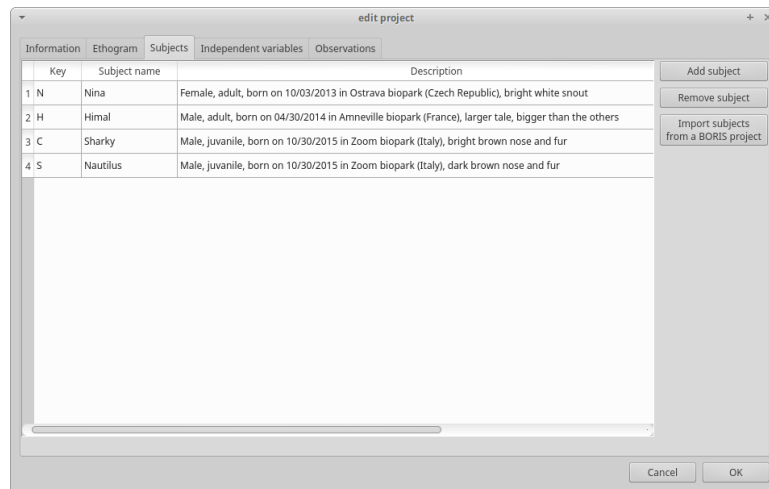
edit project

Information | Ethogram | Subjects | Independent variables | Observations

| | Key | Subject name | Description |
|---|---|---|---|
| 1 | N | Nina | Female, adult, born on 10/03/2013 in Ostrava biopark (Czech Republic), bright white snout |
| 2 | H | Himal | Male, adult, born on 04/30/2014 in Amneville biopark (France), larger tale, bigger than the others |
| 3 | C | Sharky | Male, juvanile, born on 10/30/2015 in Zoom biopark (Italy), bright brown nose and fur |
| 4 | S | Nautilus | Male, juvanile, born on 10/30/2015 in Zoom biopark (Italy), dark brown nose and fur |

Add subject

Remove subject

Import subjects from a BORIS project

Cancel

OK